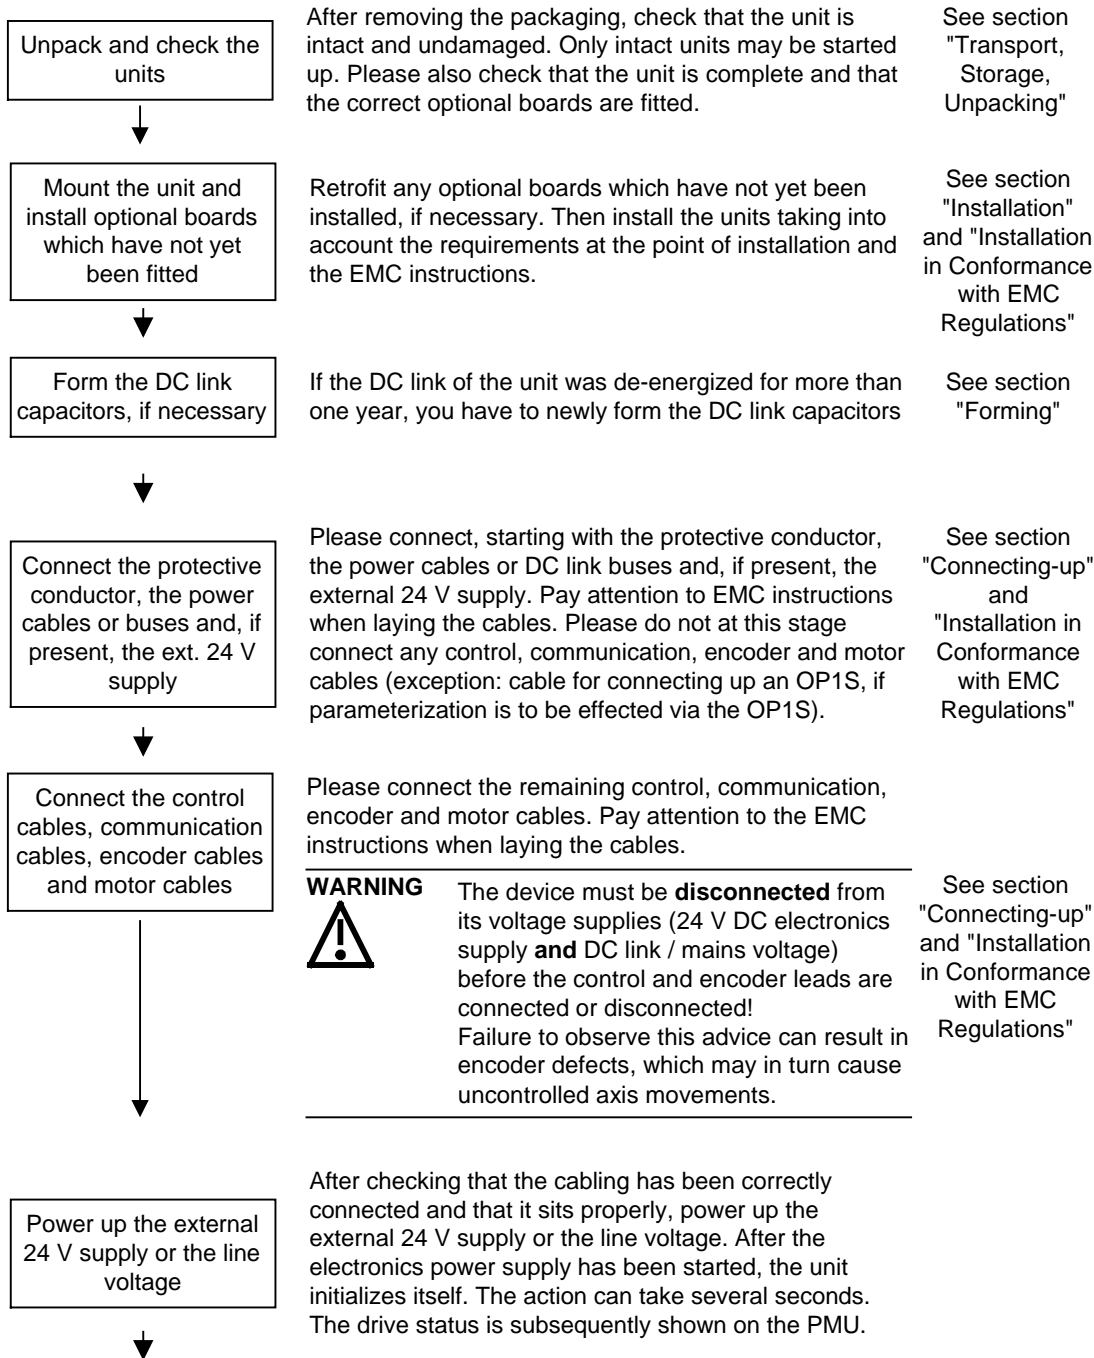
Unpack and check the units

After removing the packaging, check that the unit is intact and undamaged. Only intact units may be started up. Please also check that the unit is complete and that the correct optional boards are fitted.

See section "Transport, Storage, Unpacking"

Mount the unit and install optional boards which have not yet been fitted

Retrofit any optional boards which have not yet been installed, if necessary. Then install the units taking into account the requirements at the point of installation and the EMC instructions.

See section "Installation" and "Installation in Conformance with EMC Regulations"

Form the DC link capacitors, if necessary

If the DC link of the unit was de-energized for more than one year, you have to newly form the DC link capacitors

See section "Forming"

Connect the protective conductor, the power cables or buses and, if present, the ext. 24 V supply

Please connect, starting with the protective conductor, the power cables or DC link buses and, if present, the external 24 V supply. Pay attention to EMC instructions when laying the cables. Please do not at this stage connect any control, communication, encoder and motor cables (exception: cable for connecting up an OP1S, if parameterization is to be effected via the OP1S).

See section "Connecting-up" and "Installation in Conformance with EMC Regulations"

Connect the control cables, communication cables, encoder cables and motor cables

Please connect the remaining control, communication, encoder and motor cables. Pay attention to the EMC instructions when laying the cables.

WARNING

The device must be **disconnected** from its voltage supplies (24 V DC electronics supply **and** DC link / mains voltage) before the control and encoder leads are connected or disconnected!
Failure to observe this advice can result in encoder defects, which may in turn cause uncontrolled axis movements.

See section "Connecting-up" and "Installation in Conformance with EMC Regulations"

Power up the external 24 V supply or the line voltage

After checking that the cabling has been correctly connected and that it sits properly, power up the external 24 V supply or the line voltage. After the electronics power supply has been started, the unit initializes itself. The action can take several seconds. The drive status is subsequently shown on the PMU.